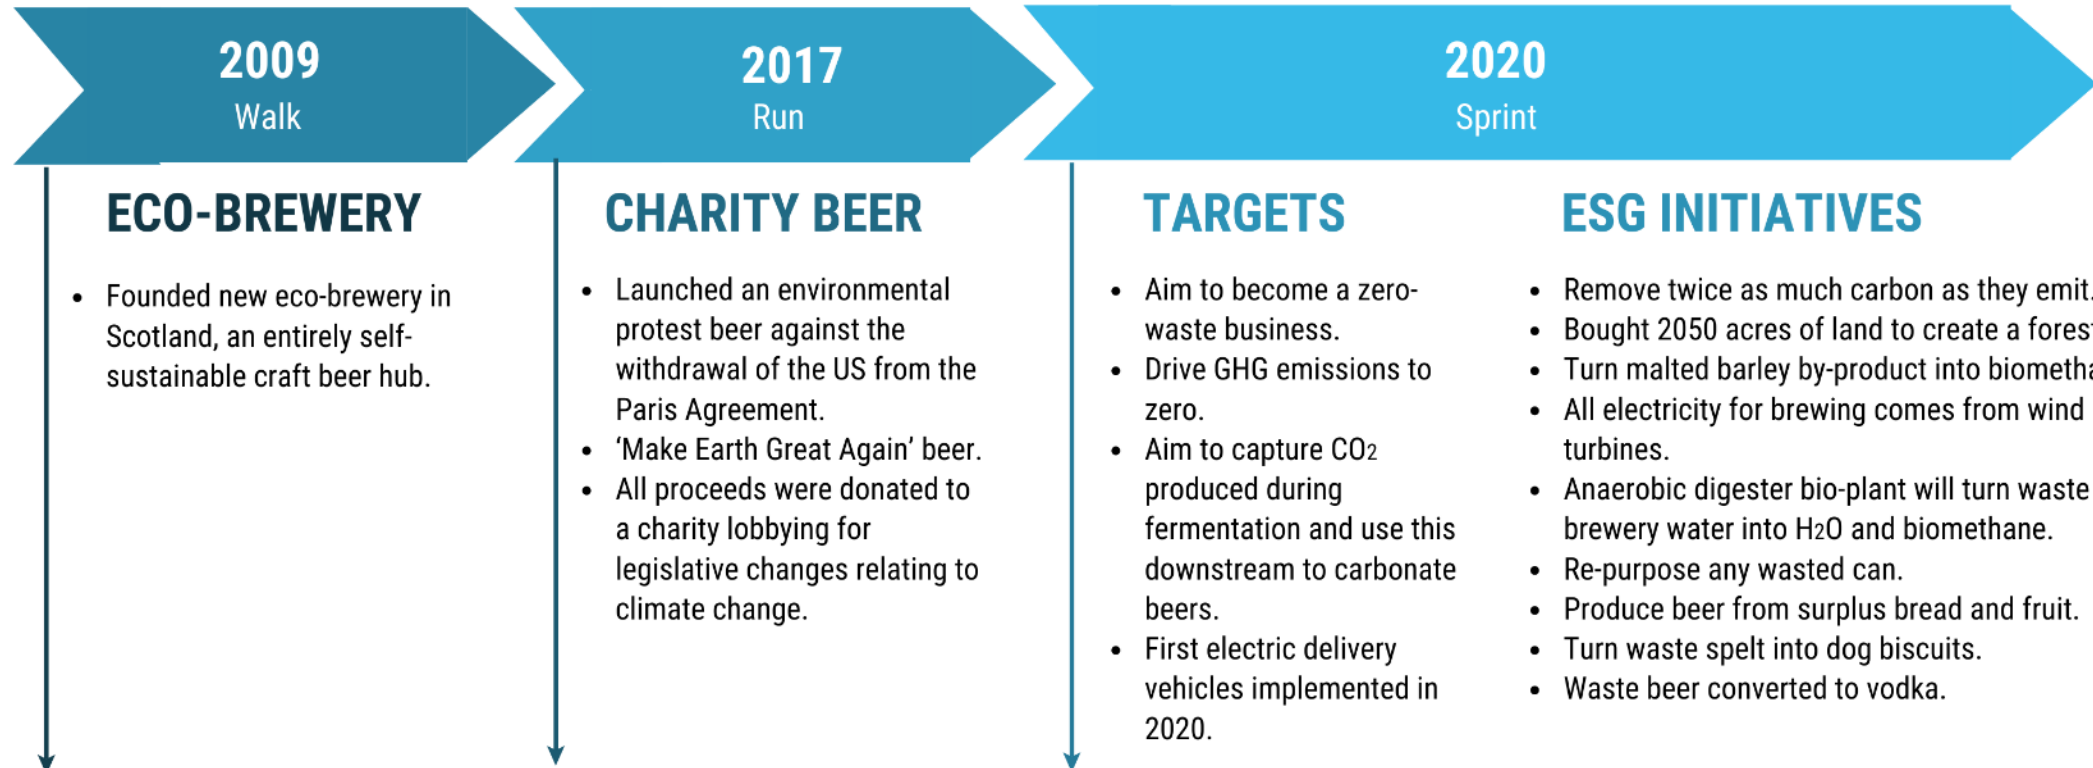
2009
Walk

2017
Run

2020
Sprint

ECO-BREWERY

- Founded new eco-brewery in Scotland, an entirely self-sustainable craft beer hub.

CHARITY BEER

- Launched an environmental protest beer against the withdrawal of the US from the Paris Agreement.
- 'Make Earth Great Again' beer.
- All proceeds were donated to a charity lobbying for legislative changes relating to climate change.

TARGETS

- Aim to become a zero-waste business.
- Drive GHG emissions to zero.
- Aim to capture $CO_2$ produced during fermentation and use this downstream to carbonate beers.
- First electric delivery vehicles implemented in 2020.

ESG INITIATIVES

- Remove twice as much carbon as they emit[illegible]
- Bought 2050 acres of land to create a fores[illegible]
- Turn malted barley by-product into biometha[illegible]
- All electricity for brewing comes from wind turbines.
- Anaerobic digester bio-plant will turn waste brewery water into $H_2O$ and biomethane.
- Re-purpose any wasted can.
- Produce beer from surplus bread and fruit.
- Turn waste spelt into dog biscuits.
- Waste beer converted to vodka.